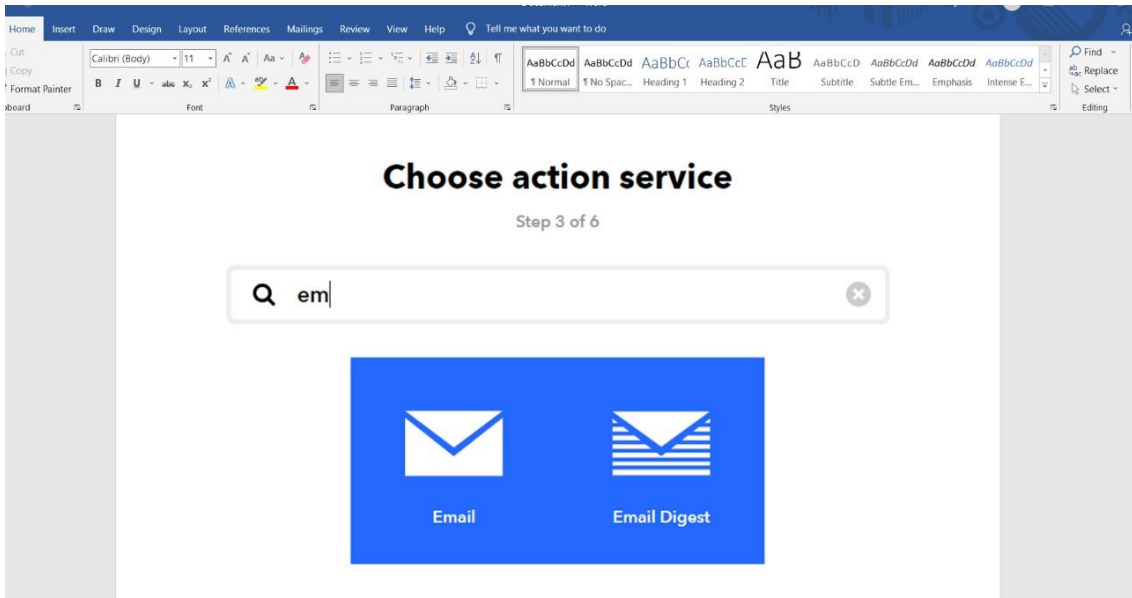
Home Insert Draw Design Layout References Mailings Review View Help Tell me what you want to do

Cut
Copy
Format Painter
board

Calibri (Body) 11 A A Aa
B I U abc $x_2$ $x^2$ A A
Font

Paragraph

AaBbCcDd ¶ Normal
AaBbCcDd ¶ No Spac...
AaBbCc Heading 1
AaBbCcC Heading 2
AaB Title
AaBbCcD Subtitle
AaBbCcDd Subtle Em...
AaBbCcDd Emphasis
AaBbCcDd Intense E...
Styles

Find
Replace
Select
Editing

Choose action service

Step 3 of 6

em

Email

Email Digest